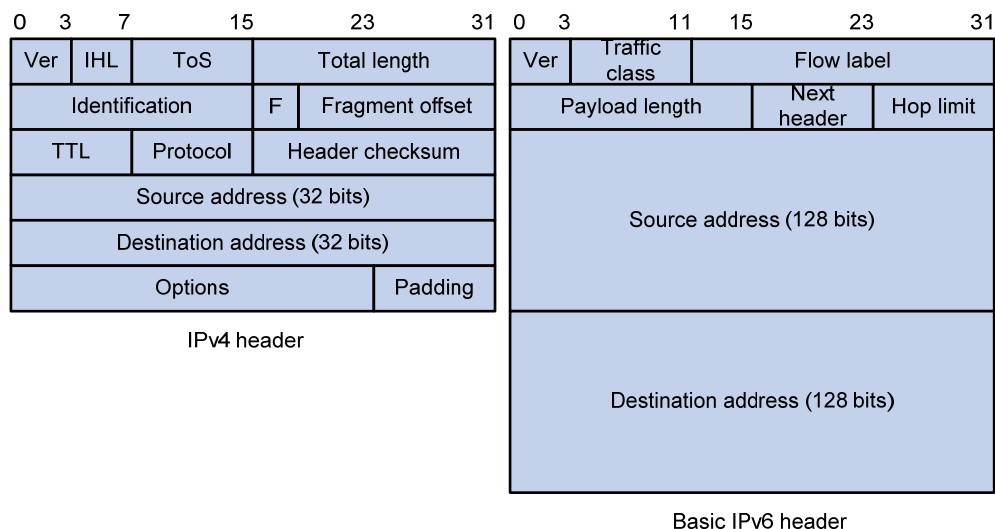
0 3 7 15 23 31

| Ver | IHL | ToS | Total length |
|---|---|---|---|
| Identification | F | Fragment offset | |
| TTL | Protocol | Header checksum | |
| Source address (32 bits) | | | |
| Destination address (32 bits) | | | |
| Options | Padding | | |

IPv4 header

0 3 11 15 23 31

| Ver | Traffic class | Flow label |
|---|---|---|
| Payload length | Next header | Hop limit |
| Source address (128 bits) | | |
| Destination address (128 bits) | | |

Basic IPv6 header